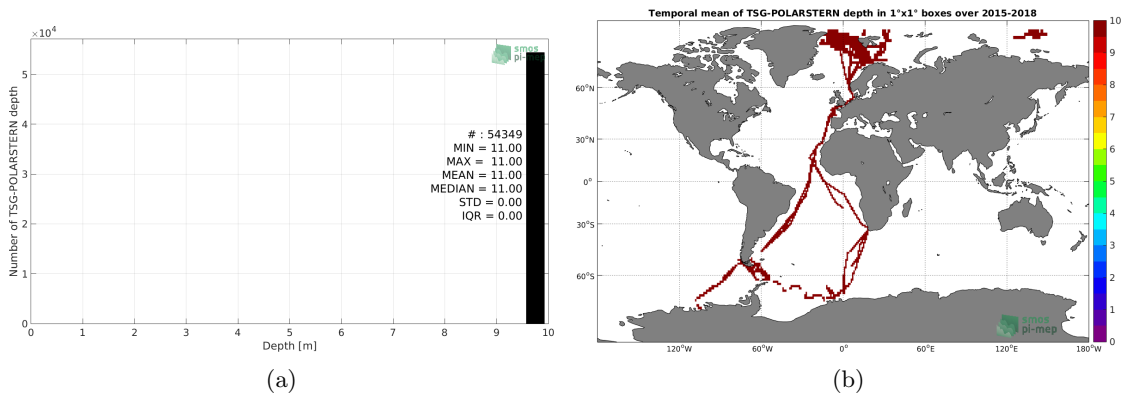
$\times 10^4$
smos
pi-mep
Number of TSG-POLARSTERN depth
# : 54349
MIN = 11.00
MAX = 11.00
MEAN = 11.00
MEDIAN = 11.00
STD = 0.00
IQR = 0.00
0 1 2 3 4 5
0 1 2 3 4 5 6 7 8 9 10
Depth [m]
(a)

Temporal mean of TSG-POLARSTERN depth in 1°x1° boxes over 2015-2018
60°N
30°N
0°
30°S
60°S
120°W 60°W 0° 60°E 120°E 180°W
smos
pi-mep
10 9 8 7 6 5 4 3 2 1 0
(b)